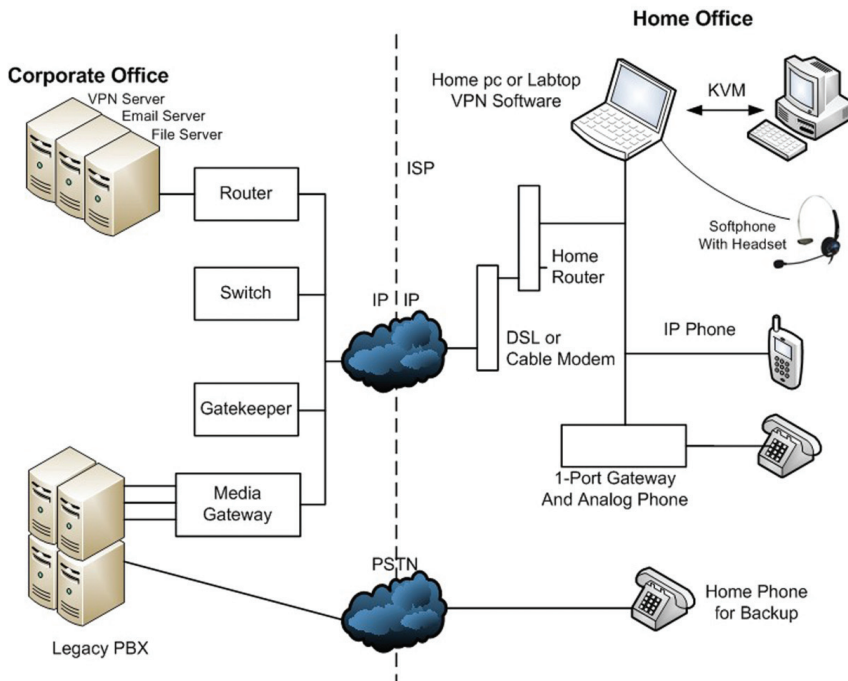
Home Office

Corporate Office

VPN Server
Email Server
File Server

Home pc or Labtop
VPN Software

KVM

ISP

Router

Softphone
With Headset

Home
Router

Switch

IP IP

DSL or
Cable Modem

IP Phone

Gatekeeper

1-Port Gateway
And Analog Phone

Media
Gateway

PSTN

Home Phone
for Backup

Legacy PBX